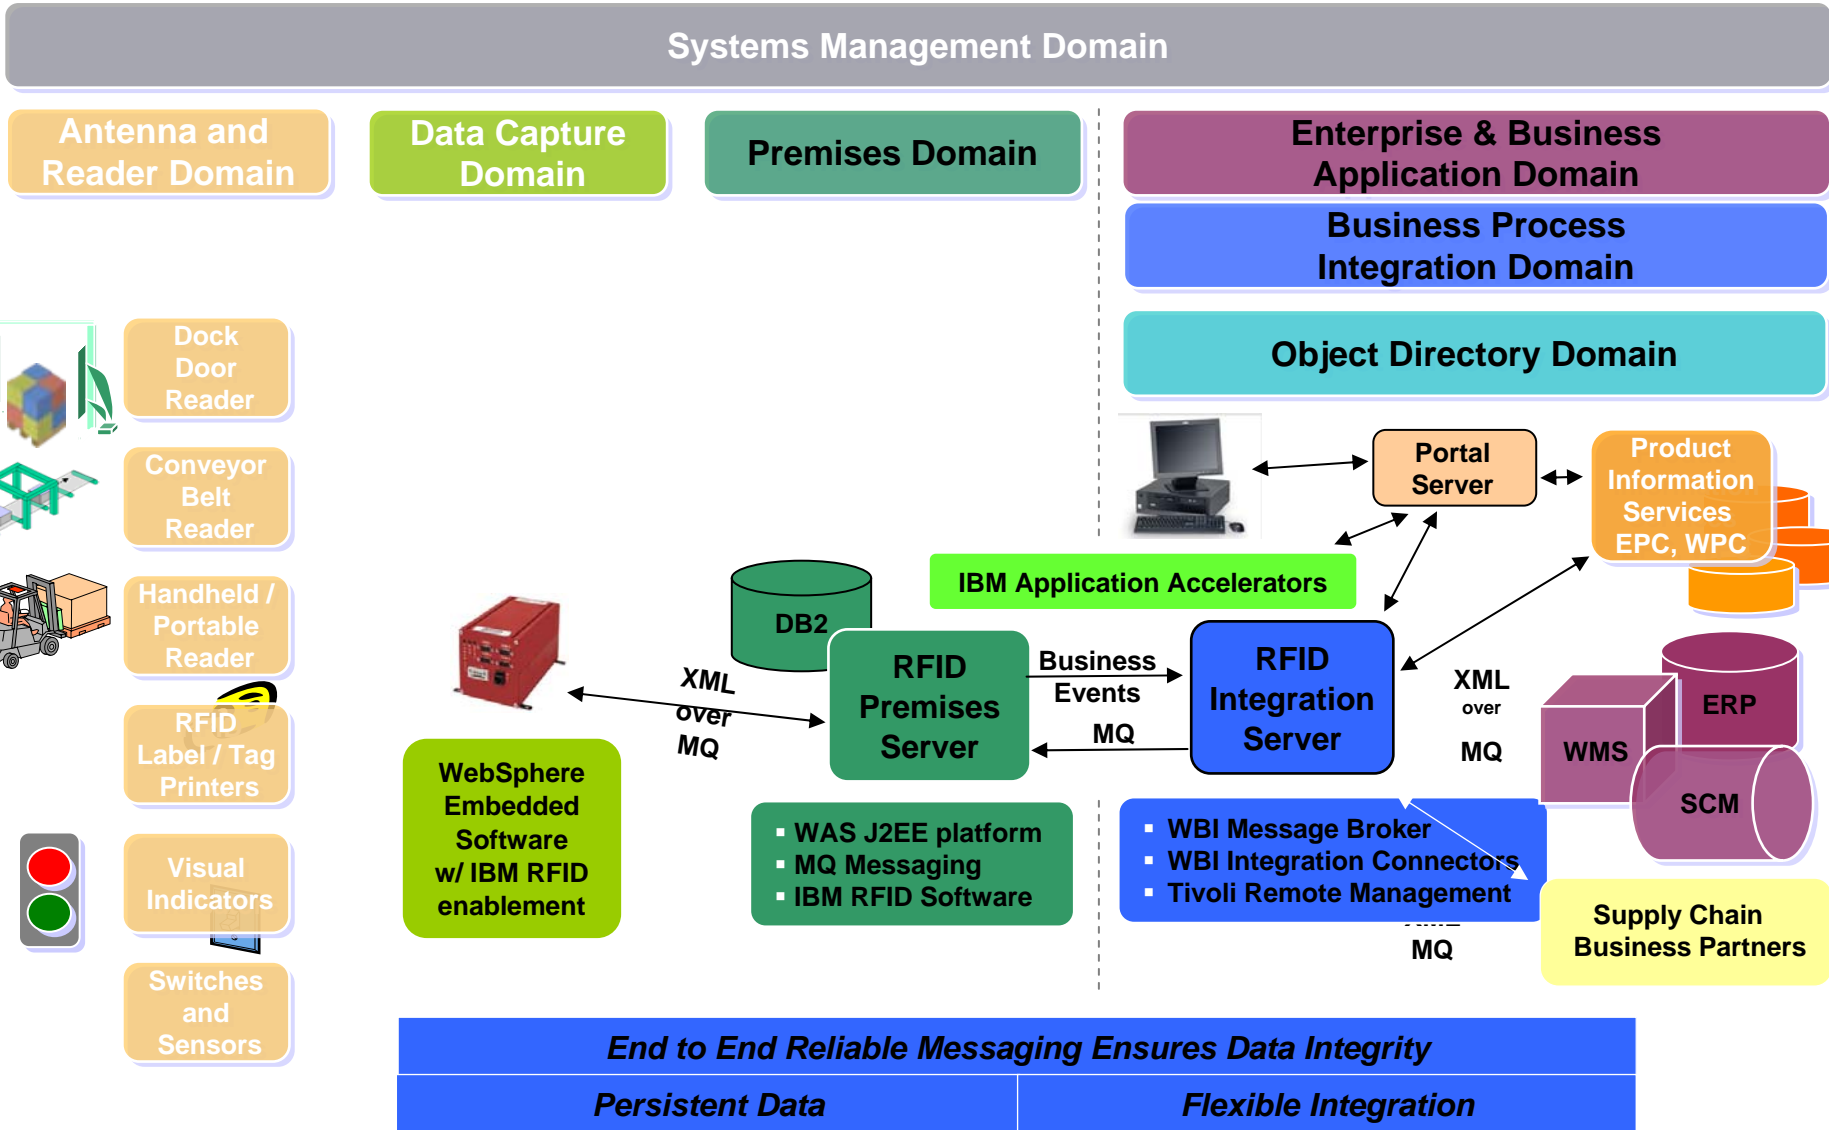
Systems Management Domain

Antenna and Reader Domain

Data Capture Domain

Premises Domain

Enterprise & Business Application Domain

Business Process Integration Domain

Object Directory Domain

Dock Door Reader

Conveyor Belt Reader

Handheld / Portable Reader

RFID Label / Tag Printers

Visual Indicators

Switches and Sensors

Portal Server

Product Information Services EPC, WPC

IBM Application Accelerators

DB2

XML over MQ

RFID Premises Server

Business Events

MQ

RFID Integration Server

XML over MQ

ERP

WMS

SCM

WebSphere Embedded Software w/ IBM RFID enablement

▪ WAS J2EE platform
▪ MQ Messaging
▪ IBM RFID Software

▪ WBI Message Broker
▪ WBI Integration Connectors
▪ Tivoli Remote Management

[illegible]
MQ

Supply Chain Business Partners

End to End Reliable Messaging Ensures Data Integrity

| Persistent Data | Flexible Integration |
|---|---|